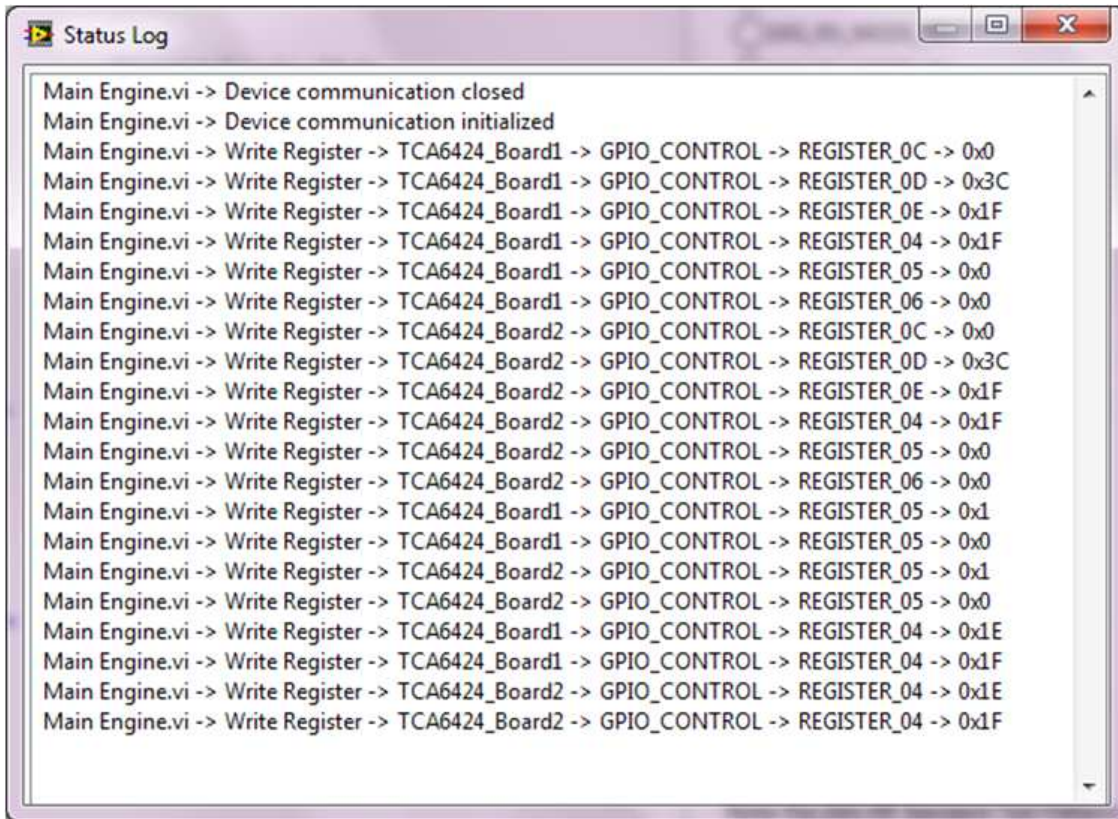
Status Log

Main Engine.vi -> Device communication closed
Main Engine.vi -> Device communication initialized
Main Engine.vi -> Write Register -> TCA6424_Board1 -> GPIO_CONTROL -> REGISTER_0C -> 0x0
Main Engine.vi -> Write Register -> TCA6424_Board1 -> GPIO_CONTROL -> REGISTER_0D -> 0x3C
Main Engine.vi -> Write Register -> TCA6424_Board1 -> GPIO_CONTROL -> REGISTER_0E -> 0x1F
Main Engine.vi -> Write Register -> TCA6424_Board1 -> GPIO_CONTROL -> REGISTER_04 -> 0x1F
Main Engine.vi -> Write Register -> TCA6424_Board1 -> GPIO_CONTROL -> REGISTER_05 -> 0x0
Main Engine.vi -> Write Register -> TCA6424_Board1 -> GPIO_CONTROL -> REGISTER_06 -> 0x0
Main Engine.vi -> Write Register -> TCA6424_Board2 -> GPIO_CONTROL -> REGISTER_0C -> 0x0
Main Engine.vi -> Write Register -> TCA6424_Board2 -> GPIO_CONTROL -> REGISTER_0D -> 0x3C
Main Engine.vi -> Write Register -> TCA6424_Board2 -> GPIO_CONTROL -> REGISTER_0E -> 0x1F
Main Engine.vi -> Write Register -> TCA6424_Board2 -> GPIO_CONTROL -> REGISTER_04 -> 0x1F
Main Engine.vi -> Write Register -> TCA6424_Board2 -> GPIO_CONTROL -> REGISTER_05 -> 0x0
Main Engine.vi -> Write Register -> TCA6424_Board2 -> GPIO_CONTROL -> REGISTER_06 -> 0x0
Main Engine.vi -> Write Register -> TCA6424_Board1 -> GPIO_CONTROL -> REGISTER_05 -> 0x1
Main Engine.vi -> Write Register -> TCA6424_Board1 -> GPIO_CONTROL -> REGISTER_05 -> 0x0
Main Engine.vi -> Write Register -> TCA6424_Board2 -> GPIO_CONTROL -> REGISTER_05 -> 0x1
Main Engine.vi -> Write Register -> TCA6424_Board2 -> GPIO_CONTROL -> REGISTER_05 -> 0x0
Main Engine.vi -> Write Register -> TCA6424_Board1 -> GPIO_CONTROL -> REGISTER_04 -> 0x1E
Main Engine.vi -> Write Register -> TCA6424_Board1 -> GPIO_CONTROL -> REGISTER_04 -> 0x1F
Main Engine.vi -> Write Register -> TCA6424_Board2 -> GPIO_CONTROL -> REGISTER_04 -> 0x1E
Main Engine.vi -> Write Register -> TCA6424_Board2 -> GPIO_CONTROL -> REGISTER_04 -> 0x1F